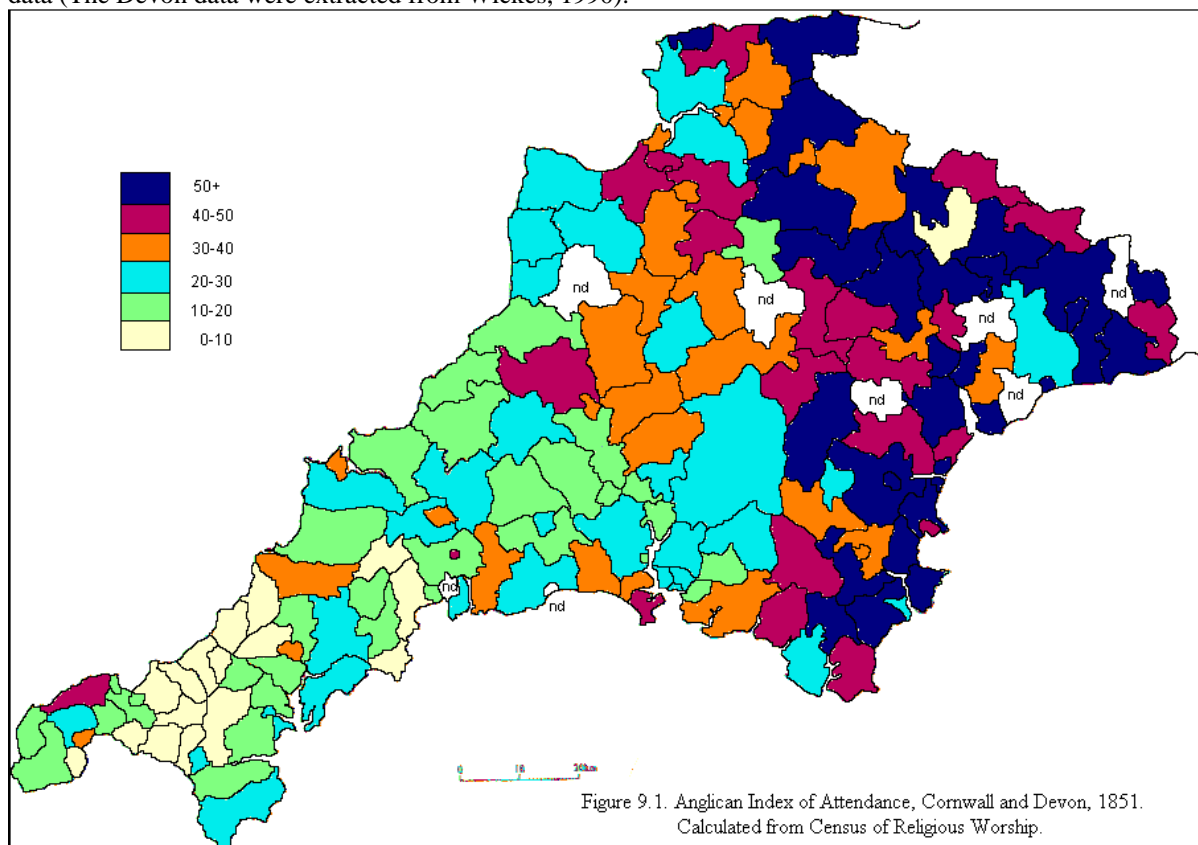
data (The Devon data were extracted from Wickes, 1990).

50+
40-50
30-40
20-30
10-20
0-10

nd
nd
nd
nd
nd
nd
nd
nd

0 10 20km

Figure 9.1. Anglican Index of Attendance, Cornwall and Devon, 1851. Calculated from Census of Religious Worship.